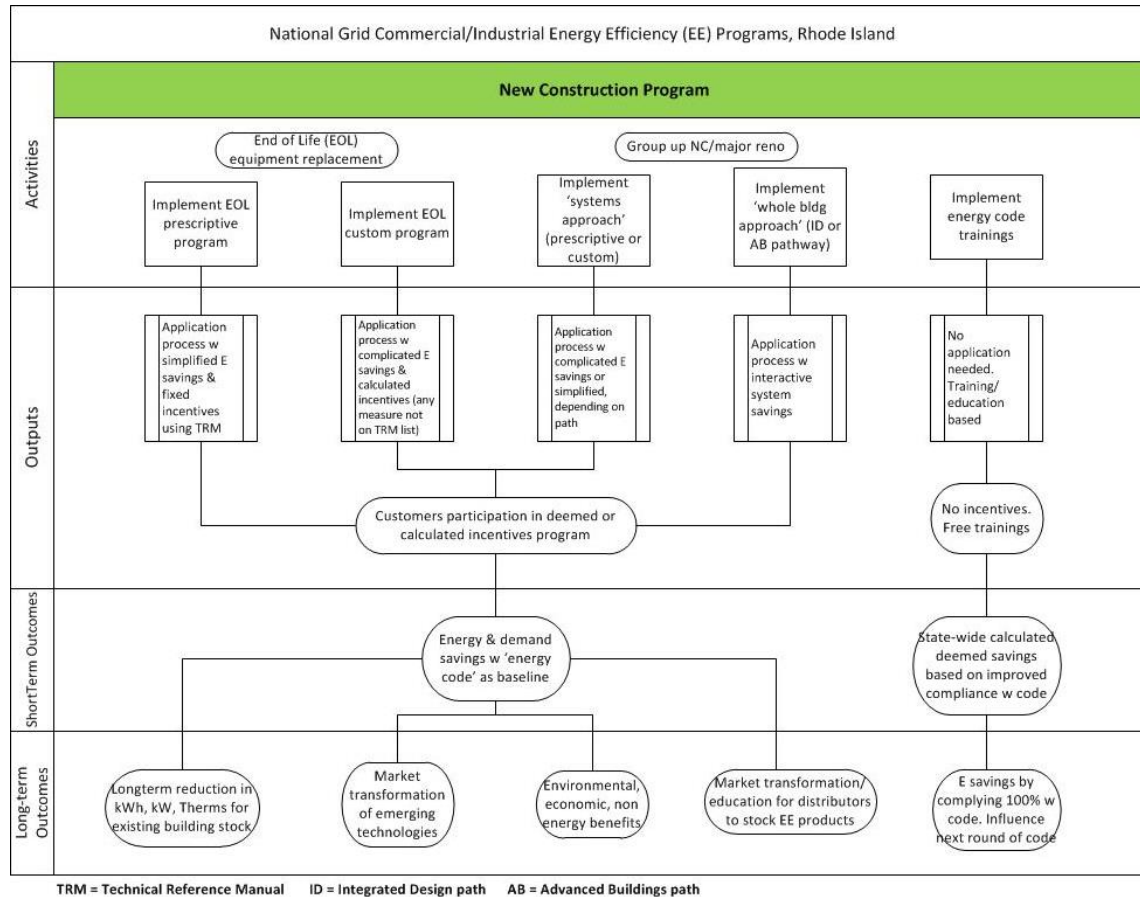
National Grid Commercial/Industrial Energy Efficiency (EE) Programs, Rhode Island

New Construction Program

Activities

End of Life (EOL) equipment replacement

Group up NC/major reno

Implement EOL prescriptive program

Implement EOL custom program

Implement 'systems approach' (prescriptive or custom)

Implement 'whole bldg approach' (ID or AB pathway)

Implement energy code trainings

Outputs

Application process w simplified E savings & fixed incentives using TRM

Application process w complicated E savings & calculated incentives (any measure not on TRM list)

Application process w complicated E savings or simplified, depending on path

Application process w interactive system savings

No application needed. Training/ education based

Customers participation in deemed or calculated incentives program

No incentives. Free trainings

ShortTerm Outcomes

Energy & demand savings w 'energy code' as baseline

State-wide calculated deemed savings based on improved compliance w code

Long-term Outcomes

Longterm reduction in kWh, kW, Therms for existing building stock

Market transformation of emerging technologies

Environmental, economic, non energy benefits

Market transformation/ education for distributors to stock EE products

E savings by complying 100% w code. Influence next round of code

TRM = Technical Reference Manual ID = Integrated Design path AB = Advanced Buildings path